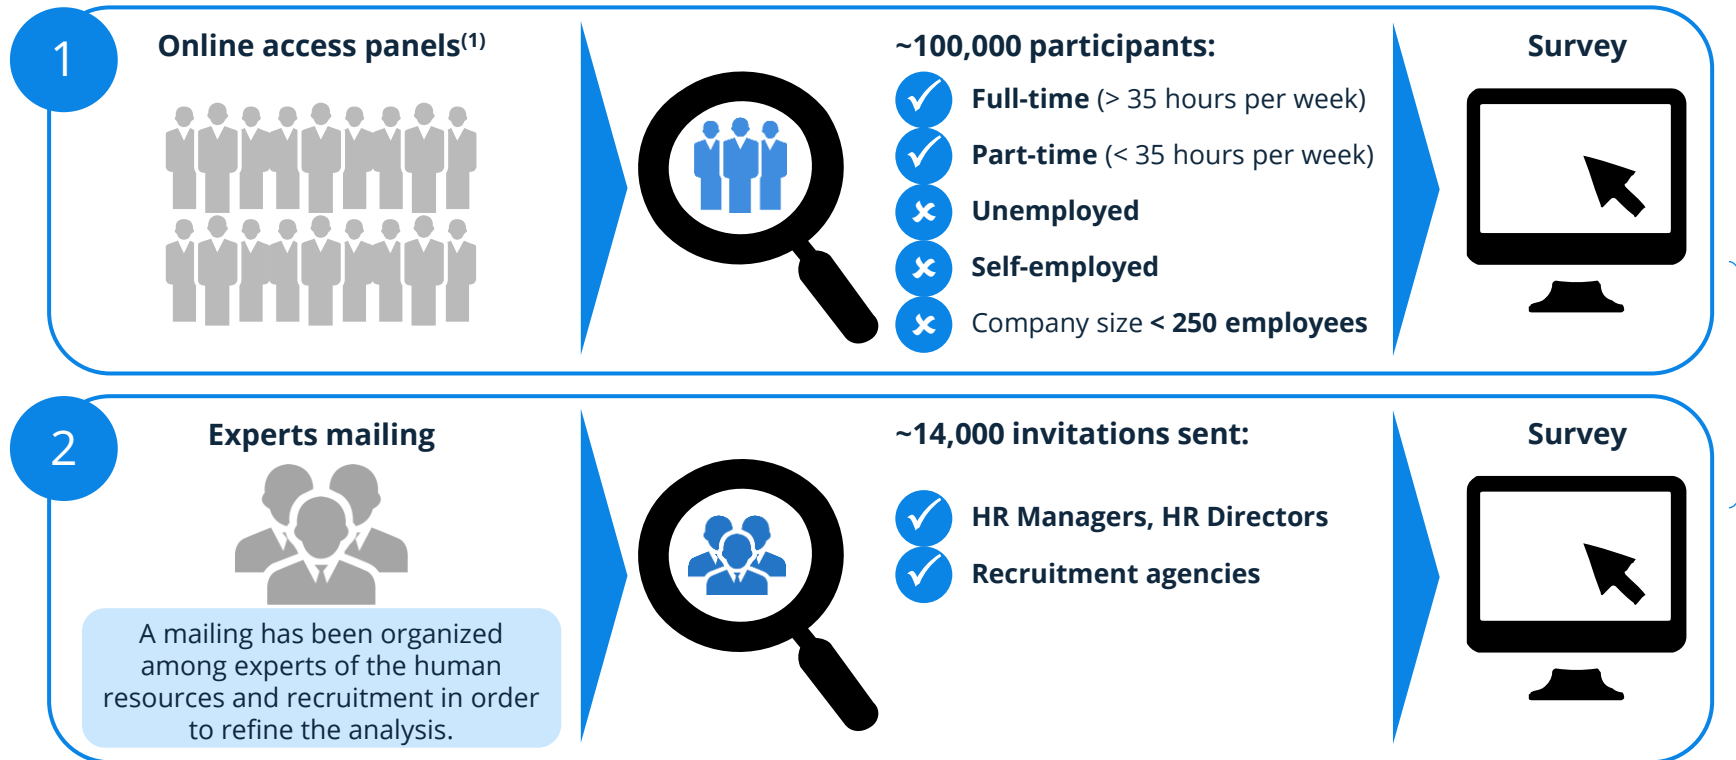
1

Online access panels$^{(1)}$

~100,000 participants:

Full-time (> 35 hours per week)

Part-time (< 35 hours per week)

Unemployed

Self-employed

Company size < 250 employees

Survey

2

Experts mailing

A mailing has been organized among experts of the human resources and recruitment in order to refine the analysis.

~14,000 invitations sent:

HR Managers, HR Directors

Recruitment agencies

Survey